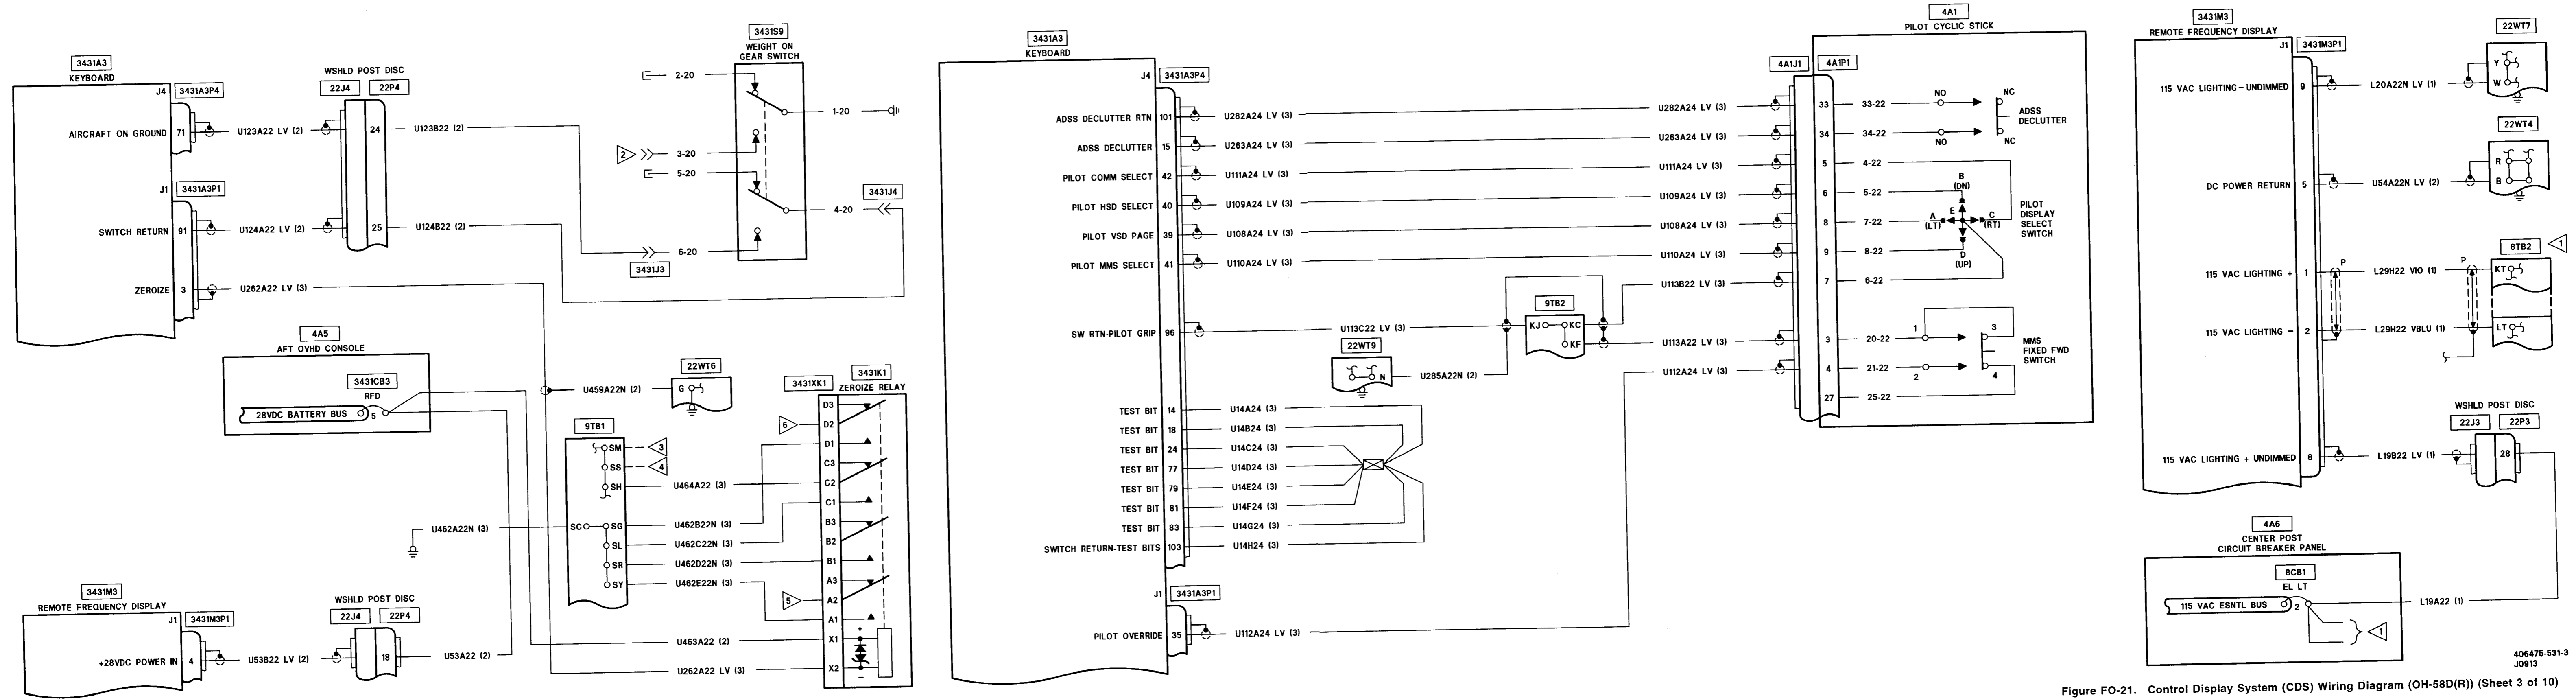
3431A3
KEYBOARD
J4 3431A3P4
AIRCRAFT ON GROUND 71 U123A22 LV (2)
J1 3431A3P1
SWITCH RETURN 91 U124A22 LV (2)
ZEROIZE 3 U262A22 LV (3)

WSHLD POST DISC
22J4 22P4
24 U123B22 (2)
25 U124B22 (2)

3431S9
WEIGHT ON GEAR SWITCH
2-20
3-20
5-20
6-20
1-20
4-20
2
3431J3
3431J4

4A5
AFT OVHD CONSOLE
3431CB3
RFD
28VDC BATTERY BUS 5

U459A22N (2)
22WT6
G

9TB1
SM 3
SS 4
SH
SC SG
SL
SR
SY
U462A22N (3)
U464A22 (3)
U462B22N (3)
U462C22N (3)
U462D22N (3)
U462E22N (3)

3431XK1
3431K1
ZEROIZE RELAY
D3
D2 6
D1
C3
C2
C1
B3
B2
B1
A3
A2 5
A1
X1
X2
U463A22 (2)
U262A22 LV (3)

3431M3
REMOTE FREQUENCY DISPLAY
J1 3431M3P1
+28VDC POWER IN 4 U53B22 LV (2)
WSHLD POST DISC
22J4 22P4
18 U53A22 (2)

3431A3
KEYBOARD
J4 3431A3P4
ADSS DECLUTTER RTN 101 U282A24 LV (3)
ADSS DECLUTTER 15 U263A24 LV (3)
PILOT COMM SELECT 42 U111A24 LV (3)
PILOT HSD SELECT 40 U109A24 LV (3)
PILOT VSD PAGE 39 U108A24 LV (3)
PILOT MMS SELECT 41 U110A24 LV (3)
SW RTN-PILOT GRIP 96 U113C22 LV (3)
TEST BIT 14 U14A24 (3)
TEST BIT 18 U14B24 (3)
TEST BIT 24 U14C24 (3)
TEST BIT 77 U14D24 (3)
TEST BIT 79 U14E24 (3)
TEST BIT 81 U14F24 (3)
TEST BIT 83 U14G24 (3)
SWITCH RETURN-TEST BITS 103 U14H24 (3)
J1 3431A3P1
PILOT OVERRIDE 35 U112A24 LV (3)

22WT9
N
U285A22N (2)
9TB2
KJ KC
KF

U282A24 LV (3)
U263A24 LV (3)
U111A24 LV (3)
U109A24 LV (3)
U108A24 LV (3)
U110A24 LV (3)
U113B22 LV (3)
U113A22 LV (3)
U112A24 LV (3)

4A1
PILOT CYCLIC STICK
4A1J1 4A1P1
33 33-22 NO NC
34 34-22 NO NC
ADSS DECLUTTER
5 4-22
6 5-22
8 7-22
9 8-22
7 6-22
B (DN)
A (LT)
E
C (RT)
D (UP)
PILOT DISPLAY SELECT SWITCH
3 20-22 1 3
4 21-22 2 4
27 25-22
MMS FIXED FWD SWITCH

3431M3
REMOTE FREQUENCY DISPLAY
J1 3431M3P1
115 VAC LIGHTING – UNDIMMED 9 L20A22N LV (1)
DC POWER RETURN 5 U54A22N LV (2)
115 VAC LIGHTING + 1 L29H22 VIO (1)
115 VAC LIGHTING – 2 L29H22 VBLU (1)
115 VAC LIGHTING + UNDIMMED 8 L19B22 LV (1)

22WT7
Y
W
22WT4
R
B
8TB2 1
P
P
KT
LT

WSHLD POST DISC
22J3 22P3
28

4A6
CENTER POST
CIRCUIT BREAKER PANEL
8CB1
EL LT
115 VAC ESNTL BUS 2
L19A22 (1)
1

406475-531-3
J0913

Figure FO-21. Control Display System (CDS) Wiring Diagram (OH-58D(R)) (Sheet 3 of 10)